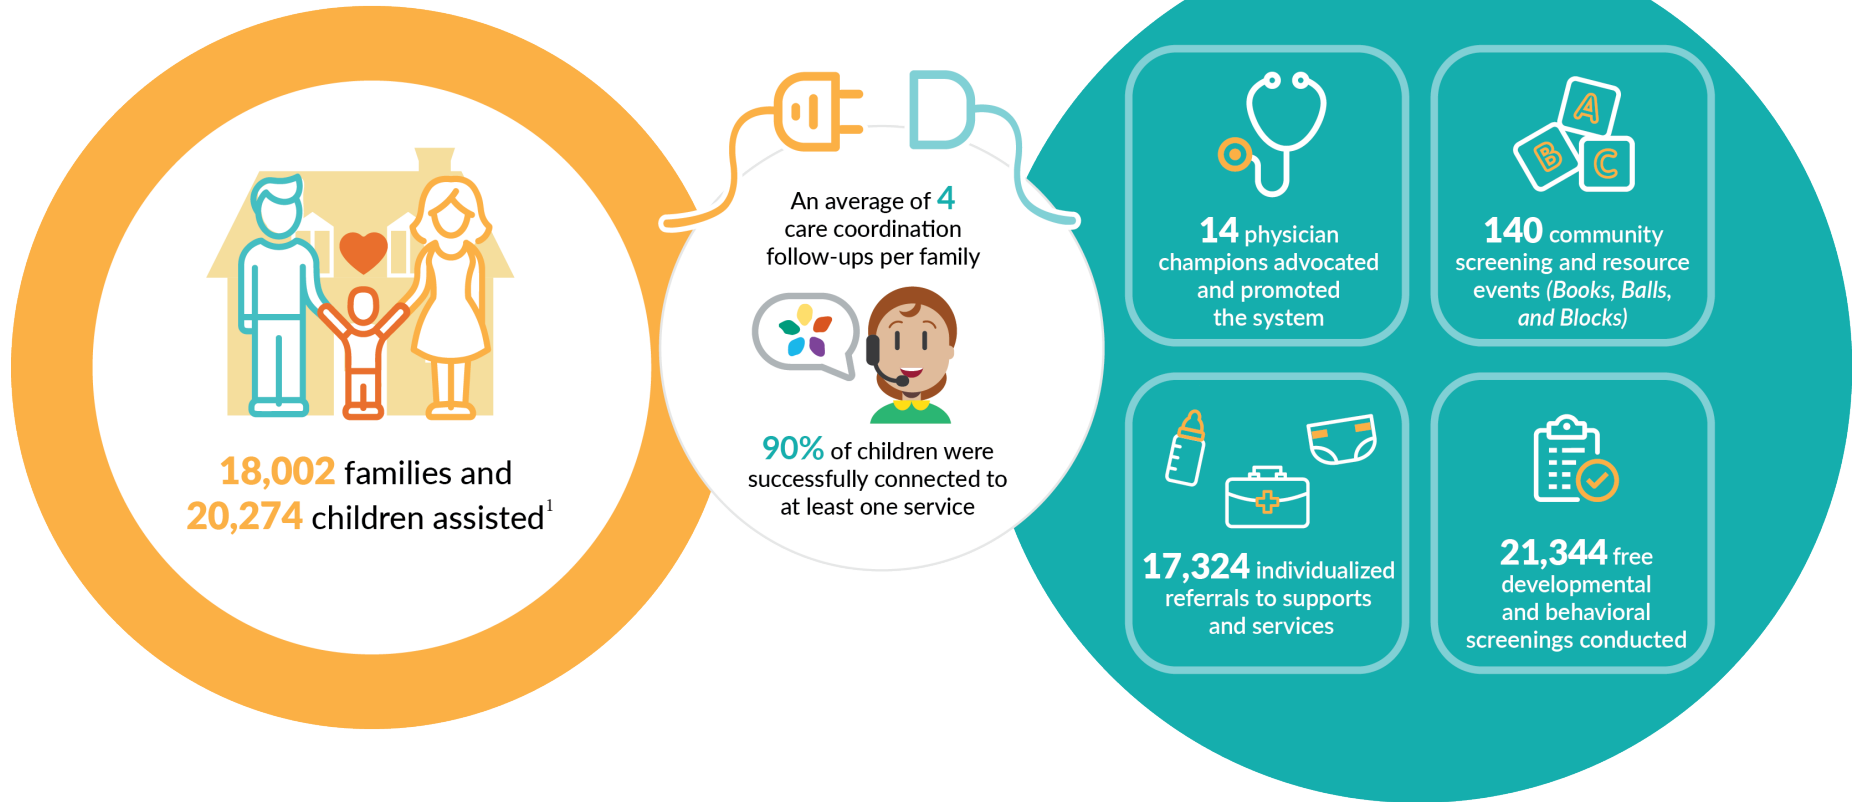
18,002 families and 20,274 children assisted$^1$

An average of 4 care coordination follow-ups per family

90% of children were successfully connected to at least one service

14 physician champions advocated and promoted the system

A B C

140 community screening and resource events (Books, Balls, and Blocks)

17,324 individualized referrals to supports and services

21,344 free developmental and behavioral screenings conducted